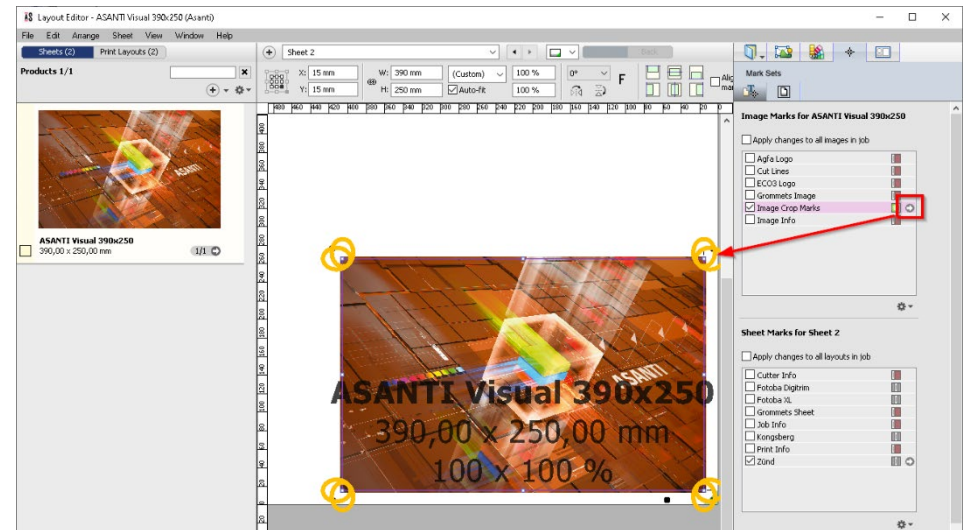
Layout Editor - ASANTI Visual 390x250 (Asanti)

File Edit Arrange Sheet View Window Help

Sheets (2) Print Layouts (2)

Products 1/1

ASANTI Visual 390x250
390,00 x 250,00 mm
1/1

Sheet 2

X: 15 mm
Y: 15 mm
W: 390 mm
H: 250 mm
(Custom)
Auto-fit
100 %
100 %
0°

Mark Sets

Image Marks for ASANTI Visual 390x250

Apply changes to all images in job

Agfa Logo
Cut Lines
ECO3 Logo
Grommets Image
Image Crop Marks
Image Info

Sheet Marks for Sheet 2

Apply changes to all layouts in job

Cutter Info
Fotoba Digitrim
Fotoba XL
Grommets Sheet
Job Info
Kongsberg
Print Info
Zünd

ASANTI Visual 390x250
390,00 x 250,00 mm
100 x 100 %